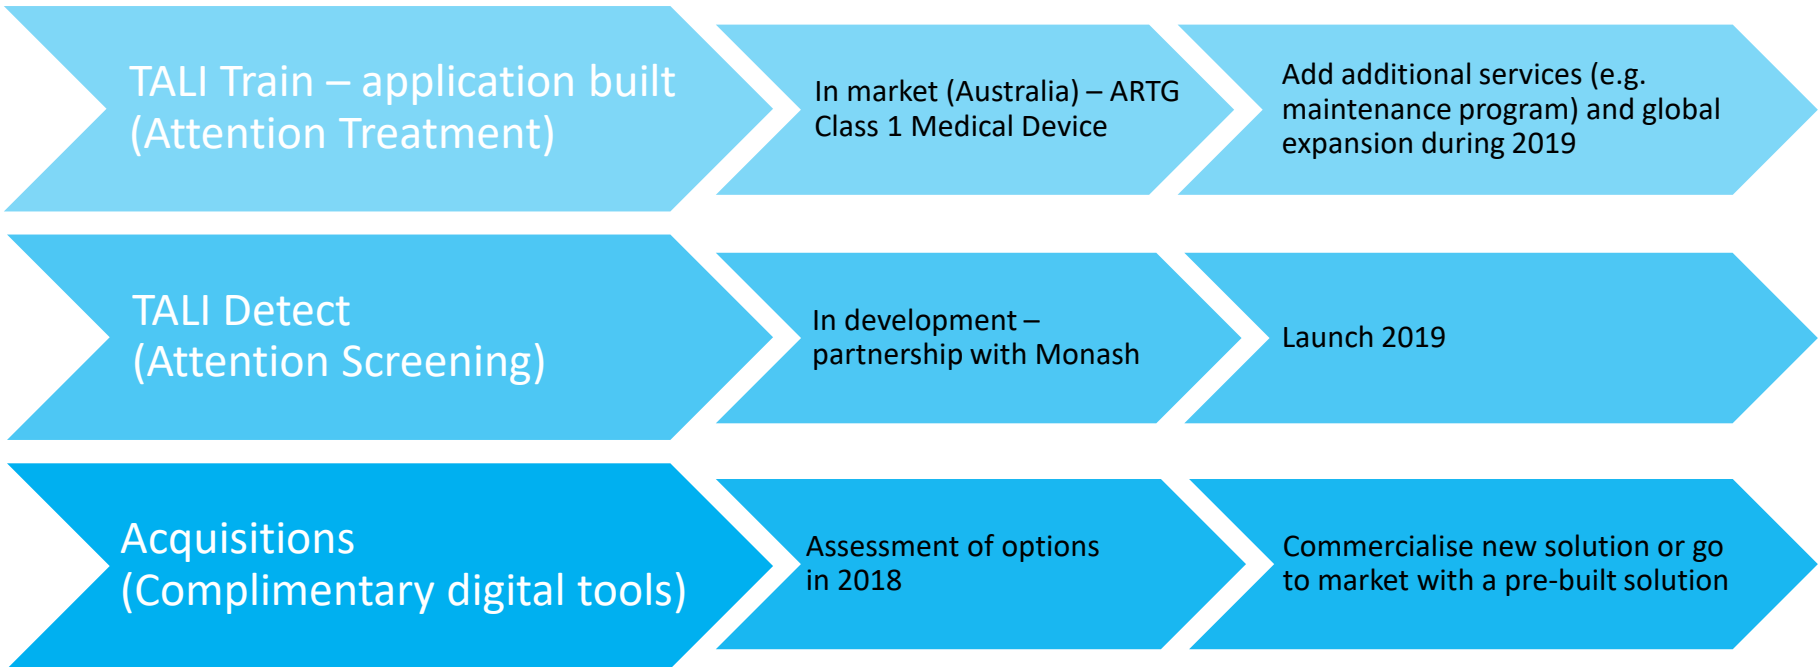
TALI Train – application built (Attention Treatment)

In market (Australia) – ARTG Class 1 Medical Device

Add additional services (e.g. maintenance program) and global expansion during 2019

TALI Detect (Attention Screening)

In development – partnership with Monash

Launch 2019

Acquisitions (Complimentary digital tools)

Assessment of options in 2018

Commercialise new solution or go to market with a pre-built solution